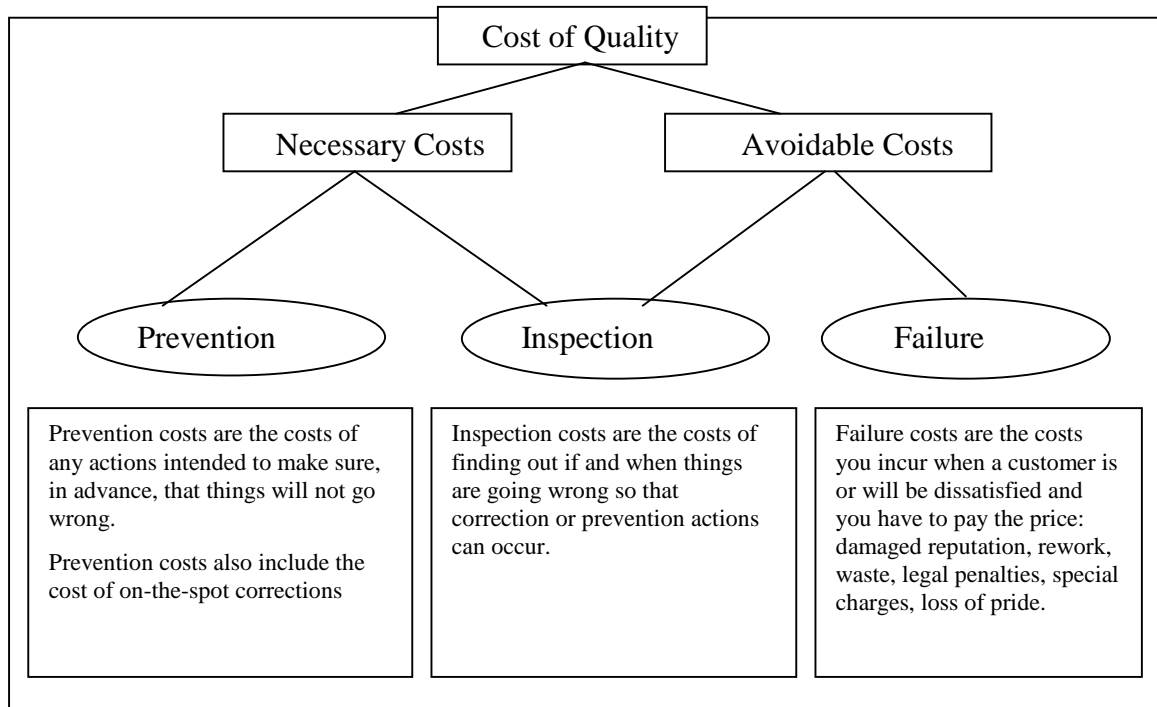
Cost of Quality

Necessary Costs

Avoidable Costs

Prevention

Inspection

Failure

Prevention costs are the costs of any actions intended to make sure, in advance, that things will not go wrong.

Prevention costs also include the cost of on-the-spot corrections

Inspection costs are the costs of finding out if and when things are going wrong so that correction or prevention actions can occur.

Failure costs are the costs you incur when a customer is or will be dissatisfied and you have to pay the price: damaged reputation, rework, waste, legal penalties, special charges, loss of pride.